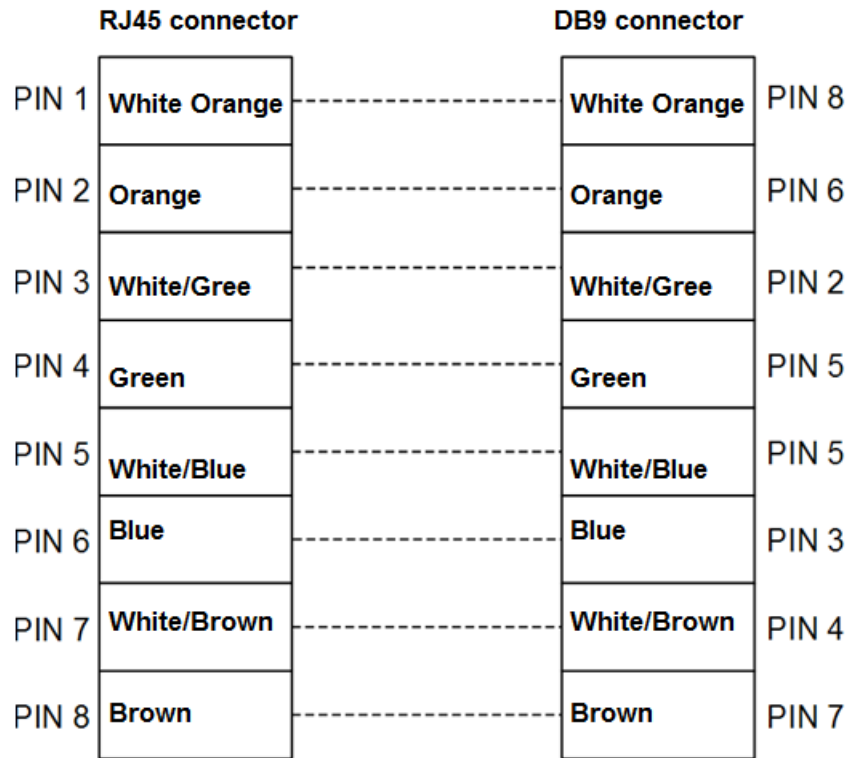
RJ45 connector

DB9 connector

| | RJ45 connector | DB9 connector | |
|---|---|---|---|
| PIN 1 | White Orange | White Orange | PIN 8 |
| PIN 2 | Orange | Orange | PIN 6 |
| PIN 3 | White/Gree | White/Gree | PIN 2 |
| PIN 4 | Green | Green | PIN 5 |
| PIN 5 | White/Blue | White/Blue | PIN 5 |
| PIN 6 | Blue | Blue | PIN 3 |
| PIN 7 | White/Brown | White/Brown | PIN 4 |
| PIN 8 | Brown | Brown | PIN 7 |